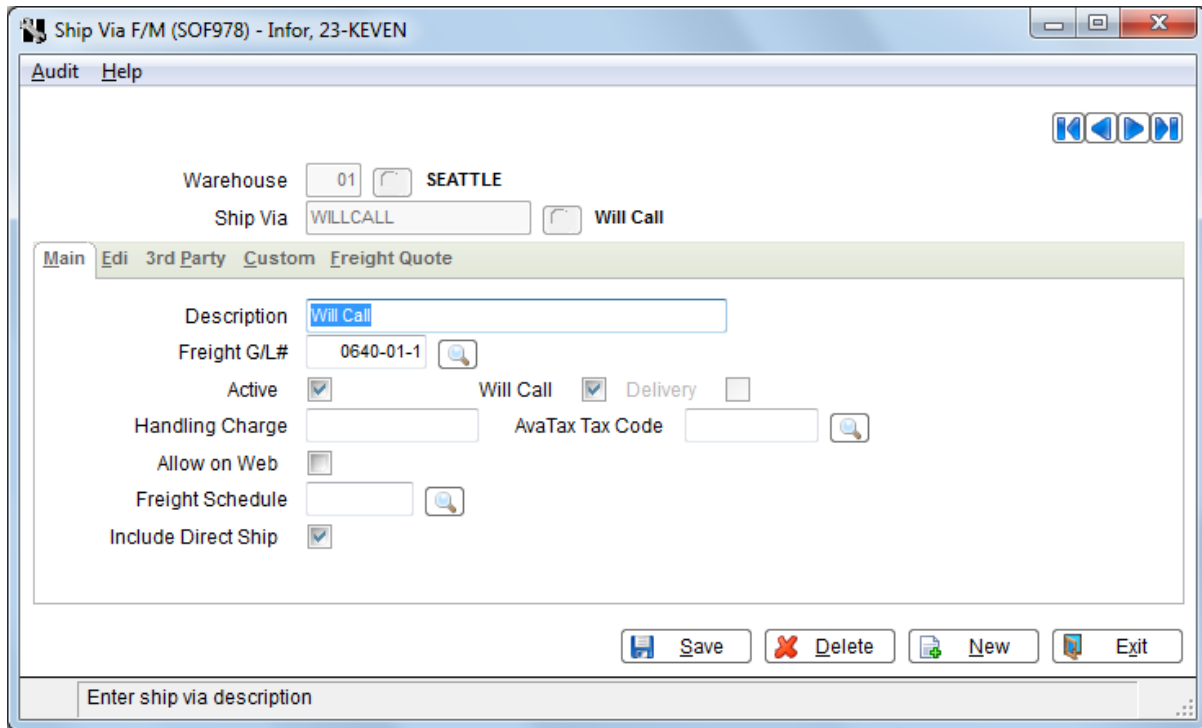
Ship Via F/M (SOF978) - Infor, 23-KEVEN

Audit Help

Warehouse 01 SEATTLE
Ship Via WILLCALL Will Call

Main Edi 3rd Party Custom Freight Quote

Description Will Call
Freight G/L# 0640-01-1
Active
Will Call
Delivery
Handling Charge
AvaTax Tax Code
Allow on Web
Freight Schedule
Include Direct Ship

Save Delete New Exit

Enter ship via description